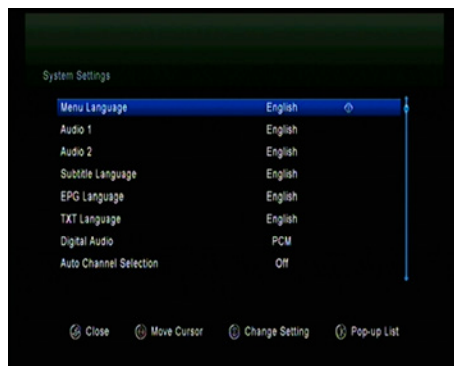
System Settings

| | |
|---|---|
| Menu Language | English |
| Audio 1 | English |
| Audio 2 | English |
| Subtitle Language | English |
| EPG Language | English |
| TXT Language | English |
| Digital Audio | PCM |
| Auto Channel Selection | Off |

Close Move Cursor Change Setting Pop-up List